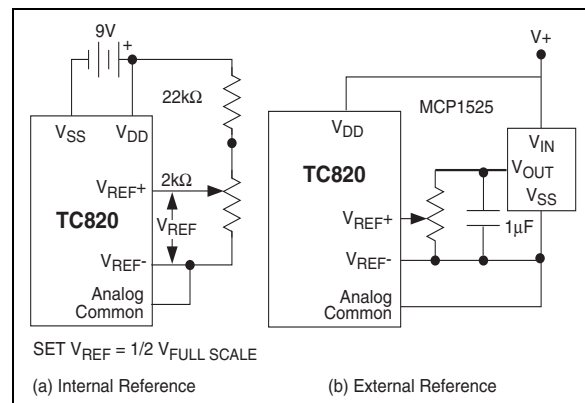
9V
+
22kΩ
$V_{SS}$ $V_{DD}$
$V_{REF}+$
2kΩ
$V_{REF}$
**TC820**
$V_{REF}-$
Analog Common

SET $V_{REF}$ = 1/2 $V_{FULL\ SCALE}$

(a) Internal Reference

V+
MCP1525
$V_{DD}$
$V_{IN}$
$V_{OUT}$
$V_{SS}$
**TC820**
$V_{REF}+$
1µF
$V_{REF}-$
Analog Common

(b) External Reference